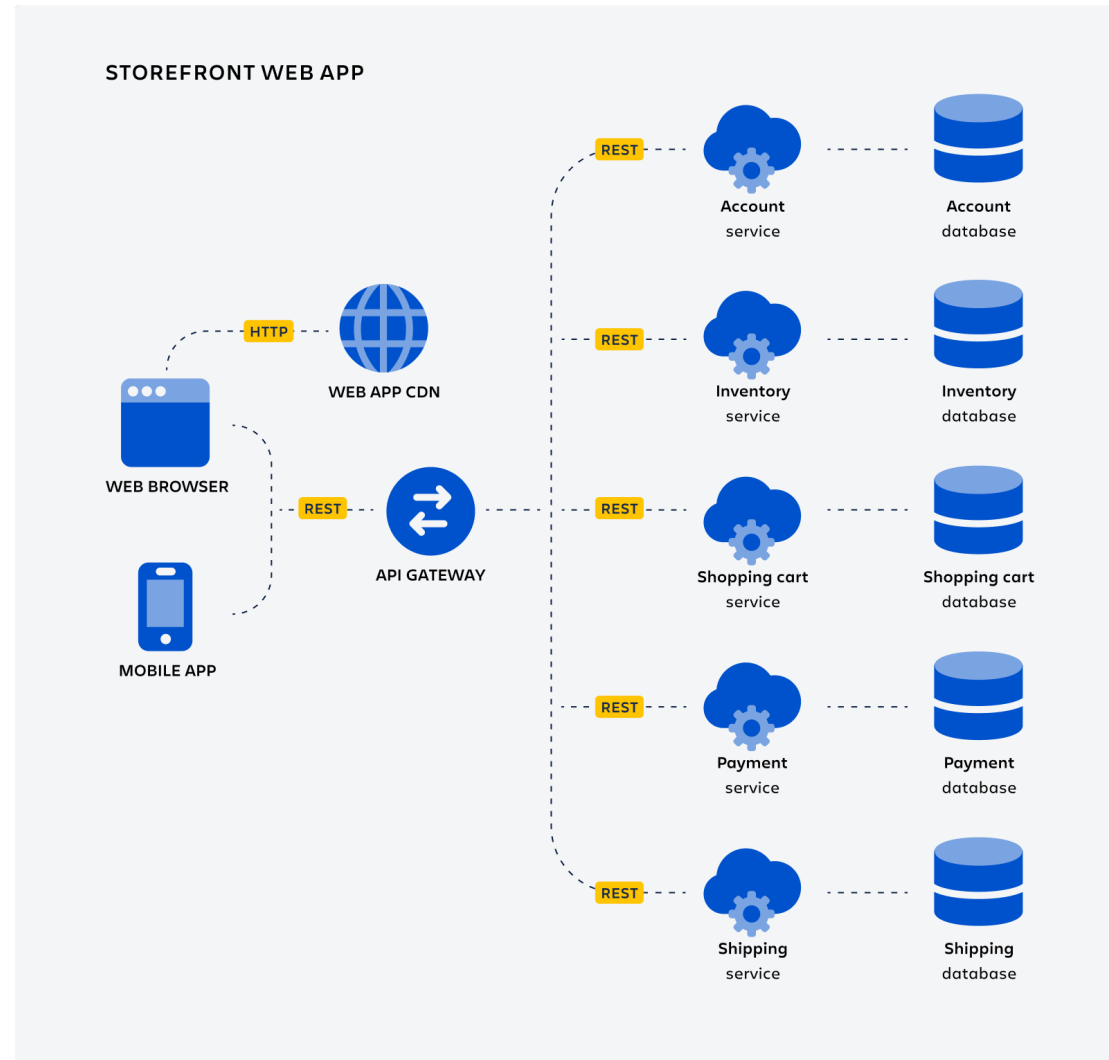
STOREFRONT WEB APP

HTTP

WEB APP CDN

WEB BROWSER

REST

API GATEWAY

MOBILE APP

REST

Account service

Account database

REST

Inventory service

Inventory database

REST

Shopping cart service

Shopping cart database

REST

Payment service

Payment database

REST

Shipping service

Shipping database